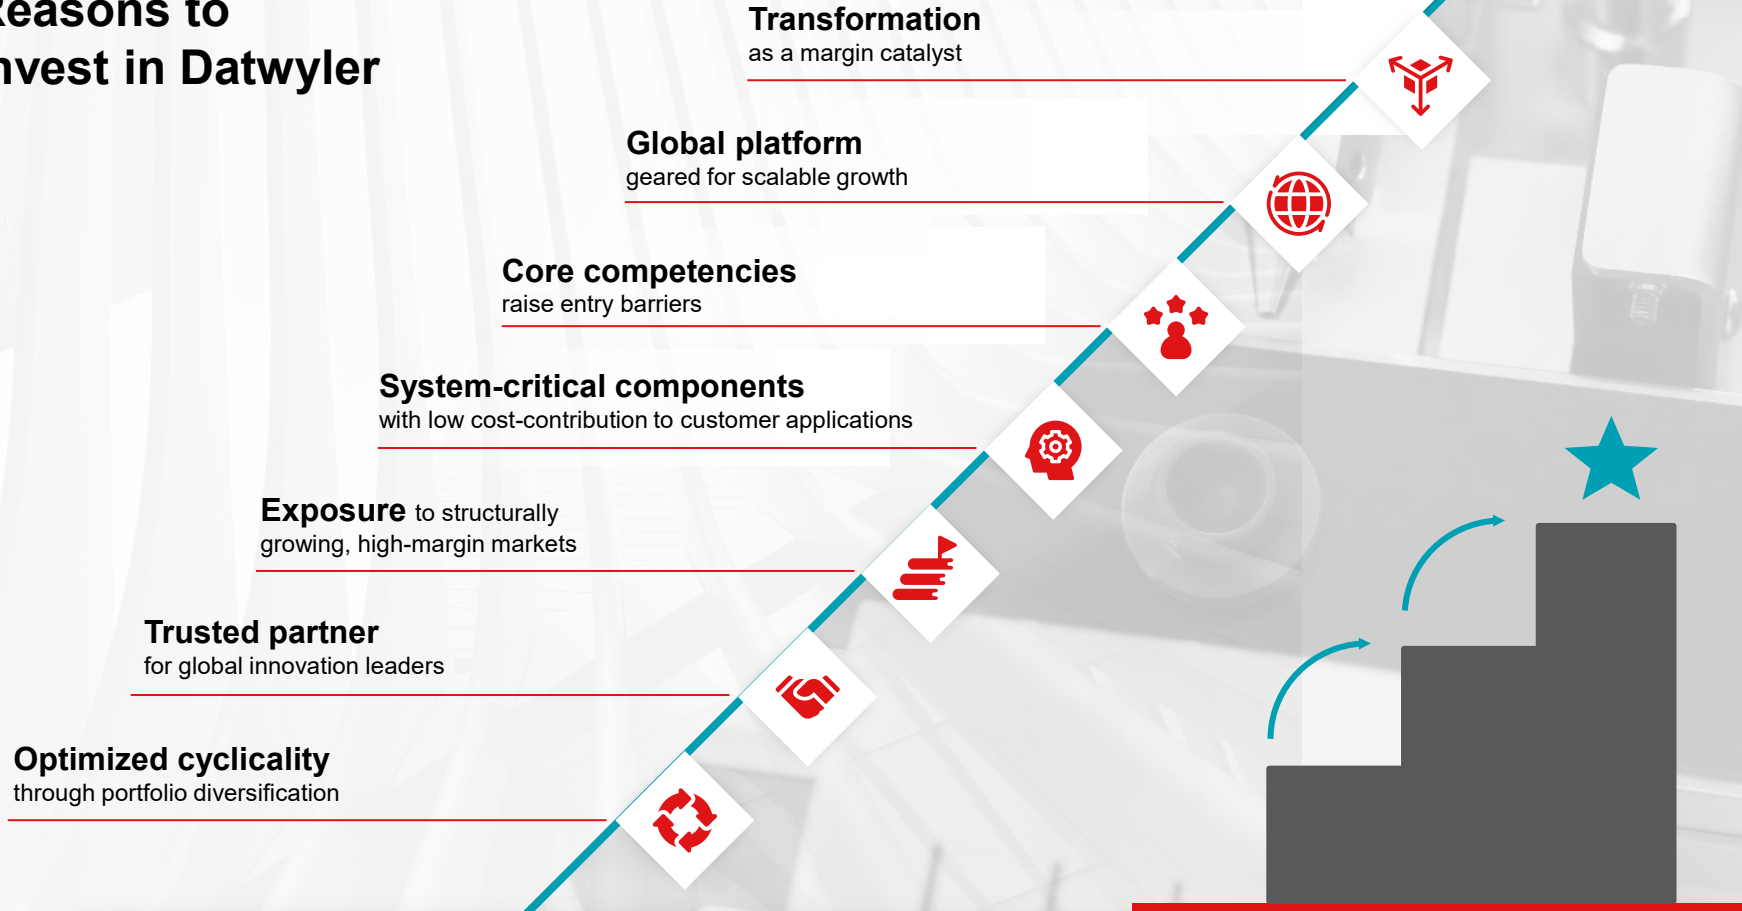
easons to nvest in Datwyler

Transformation
as a margin catalyst

Global platform
geared for scalable growth

Core competencies
raise entry barriers

System-critical components
with low cost-contribution to customer applications

Exposure to structurally growing, high-margin markets

Trusted partner
for global innovation leaders

Optimized cyclicality
through portfolio diversification